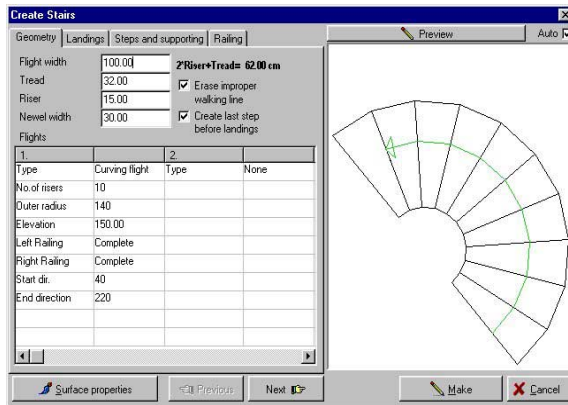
Create Stairs

Geometry | Landings | Steps and supporting | Railing

Preview

Auto

Flight width 100.00

2*Riser+Tread= 62.00 cm

Tread 32.00

Riser 15.00

Newel width 30.00

Erase improper walking line

Create last step before landings

Flights

| 1. | | 2. | |
|---|---|---|---|
| Type | Curving flight | Type | None |
| No.of risers | 10 | | |
| Outer radius | 140 | | |
| Elevation | 150.00 | | |
| Left Railing | Complete | | |
| Right Railing | Complete | | |
| Start dir. | 40 | | |
| End direction | 220 | | |

Surface properties

Previous

Next

Make

Cancel